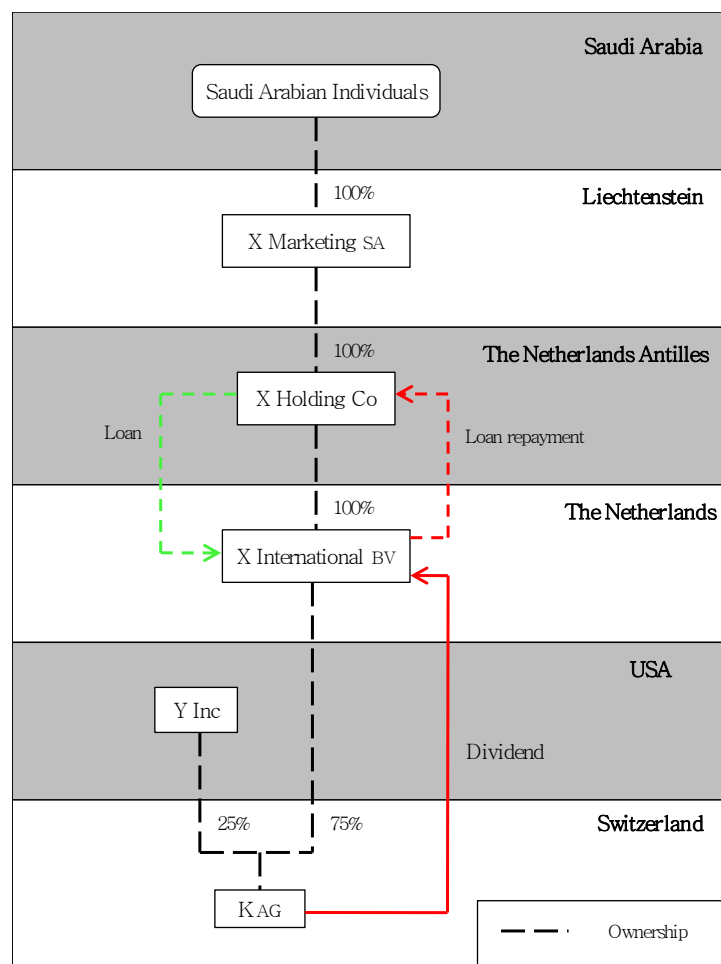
Saudi Arabia

Saudi Arabian Individuals

100%

Liechtenstein

X Marketing SA

100%

The Netherlands Antilles

X Holding Co

Loan

Loan repayment

100%

The Netherlands

X International BV

USA

Y Inc

Dividend

25%

75%

Switzerland

K AG

Ownership